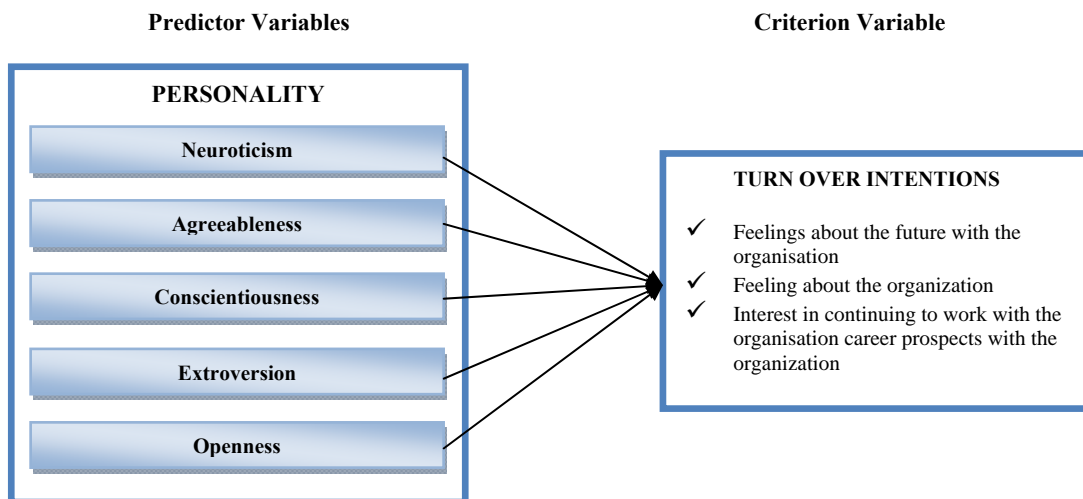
Predictor Variables

Criterion Variable

PERSONALITY

Neuroticism

Agreeableness

Conscientiousness

Extroversion

Openness

TURN OVER INTENTIONS

✓ Feelings about the future with the organisation

✓ Feeling about the organization

✓ Interest in continuing to work with the organisation career prospects with the organization